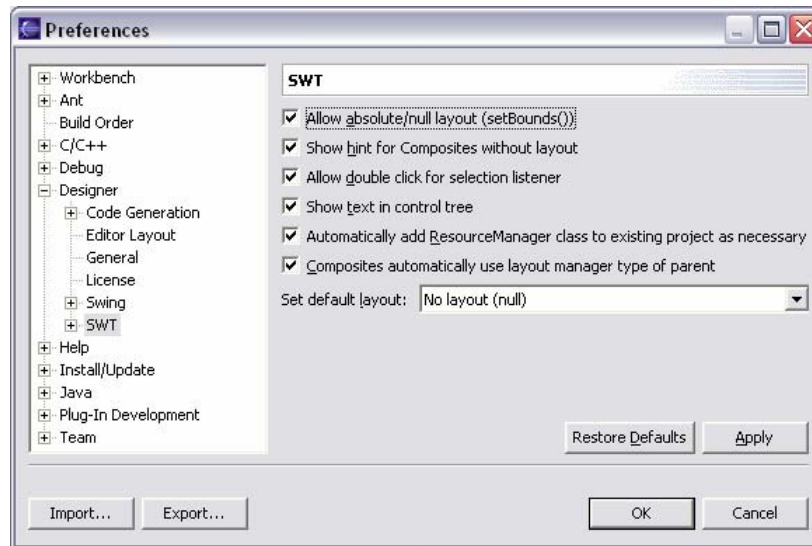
Preferences

Workbench
Ant
Build Order
C/C++
Debug
Designer
Code Generation
Editor Layout
General
License
Swing
SWT
Help
Install/Update
Java
Plug-In Development
Team

SWT

Allow absolute/null layout (setBounds())
Show hint for Composites without layout
Allow double click for selection listener
Show text in control tree
Automatically add ResourceManager class to existing project as necessary
Composites automatically use layout manager type of parent

Set default layout: No layout (null)

Restore Defaults
Apply

Import...
Export...
OK
Cancel